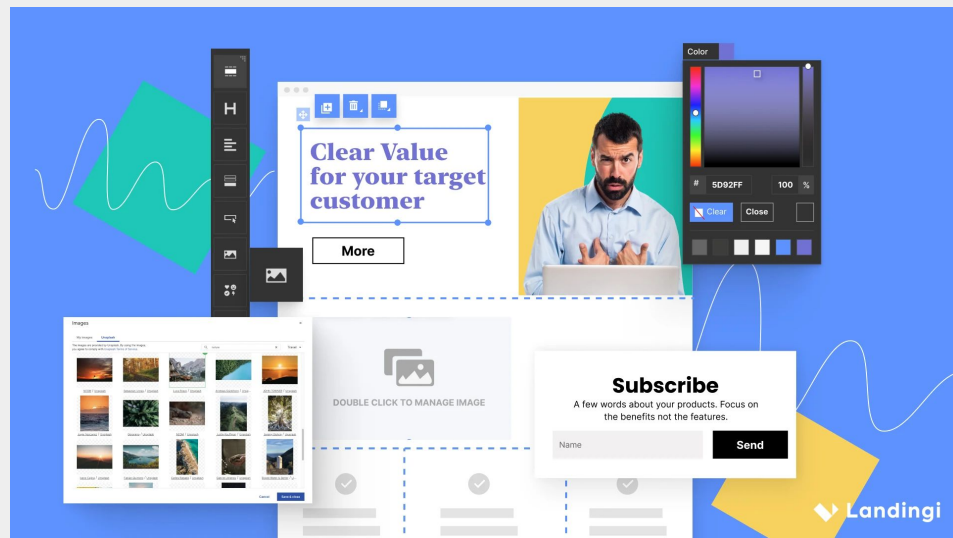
H

Clear Value for your target customer

More

Color

# 5D92FF 100 %

Clear Close

Images

My images Unsplash

DOUBLE CLICK TO MANAGE IMAGE

Cancel

Subscribe

A few words about your products. Focus on the benefits not the features.

Name

Send

Landingi